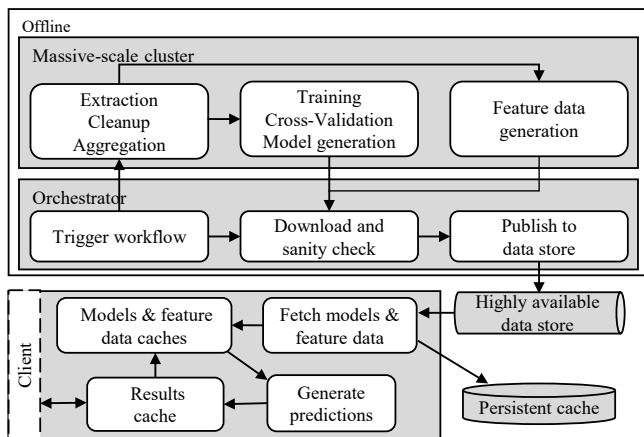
Offline

Massive-scale cluster

Extraction
Cleanup
Aggregation

Training
Cross-Validation
Model generation

Feature data generation

Orchestrator

Trigger workflow

Download and sanity check

Publish to data store

Highly available data store

Client

Models & feature data caches

Fetch models & feature data

Results cache

Generate predictions

Persistent cache